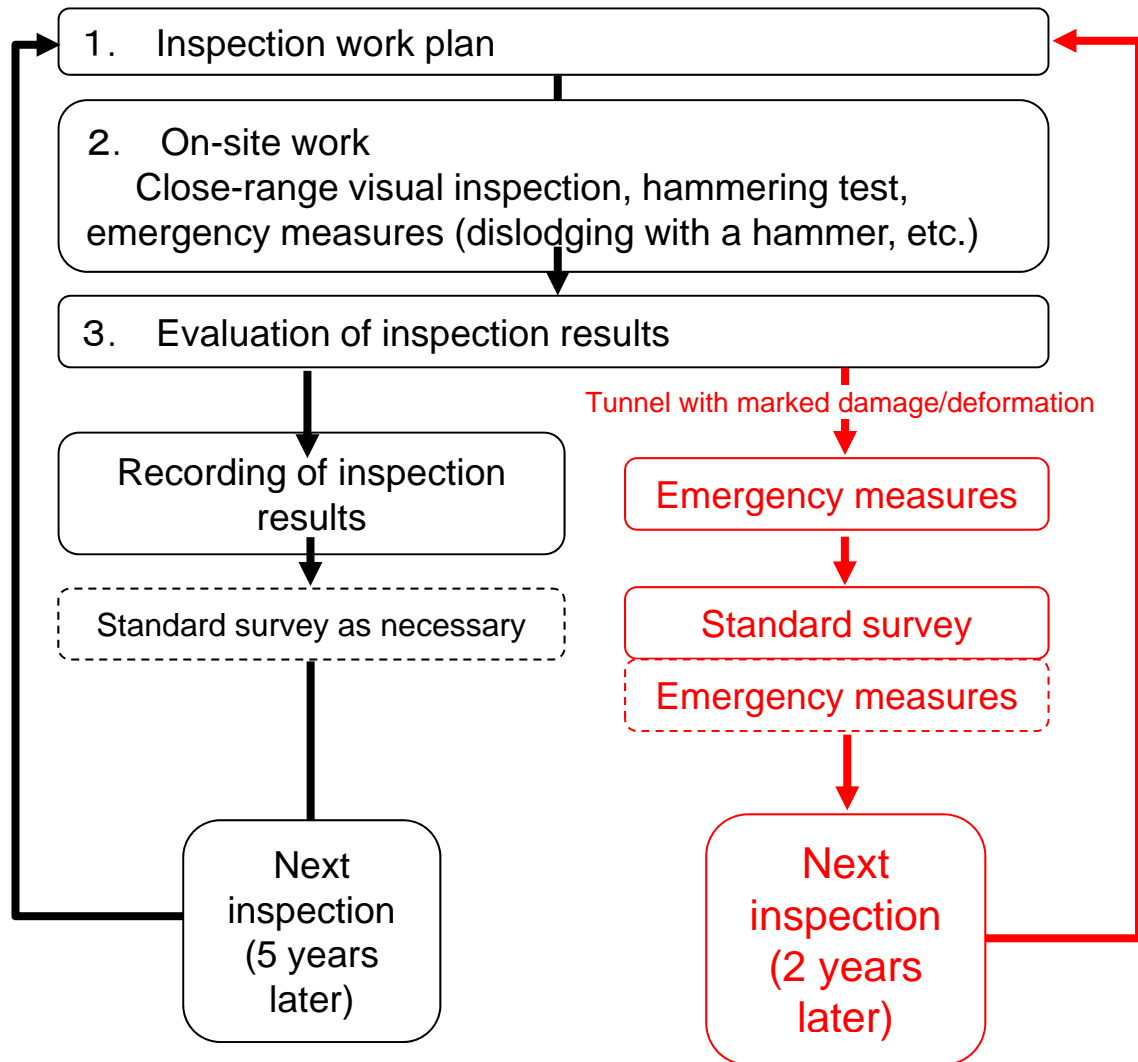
1． Inspection work plan

2． On-site work
Close-range visual inspection, hammering test, emergency measures (dislodging with a hammer, etc.)

3． Evaluation of inspection results

Tunnel with marked damage/deformation

Recording of inspection results

Emergency measures

Standard survey as necessary

Standard survey

Emergency measures

Next inspection (5 years later)

Next inspection (2 years later)